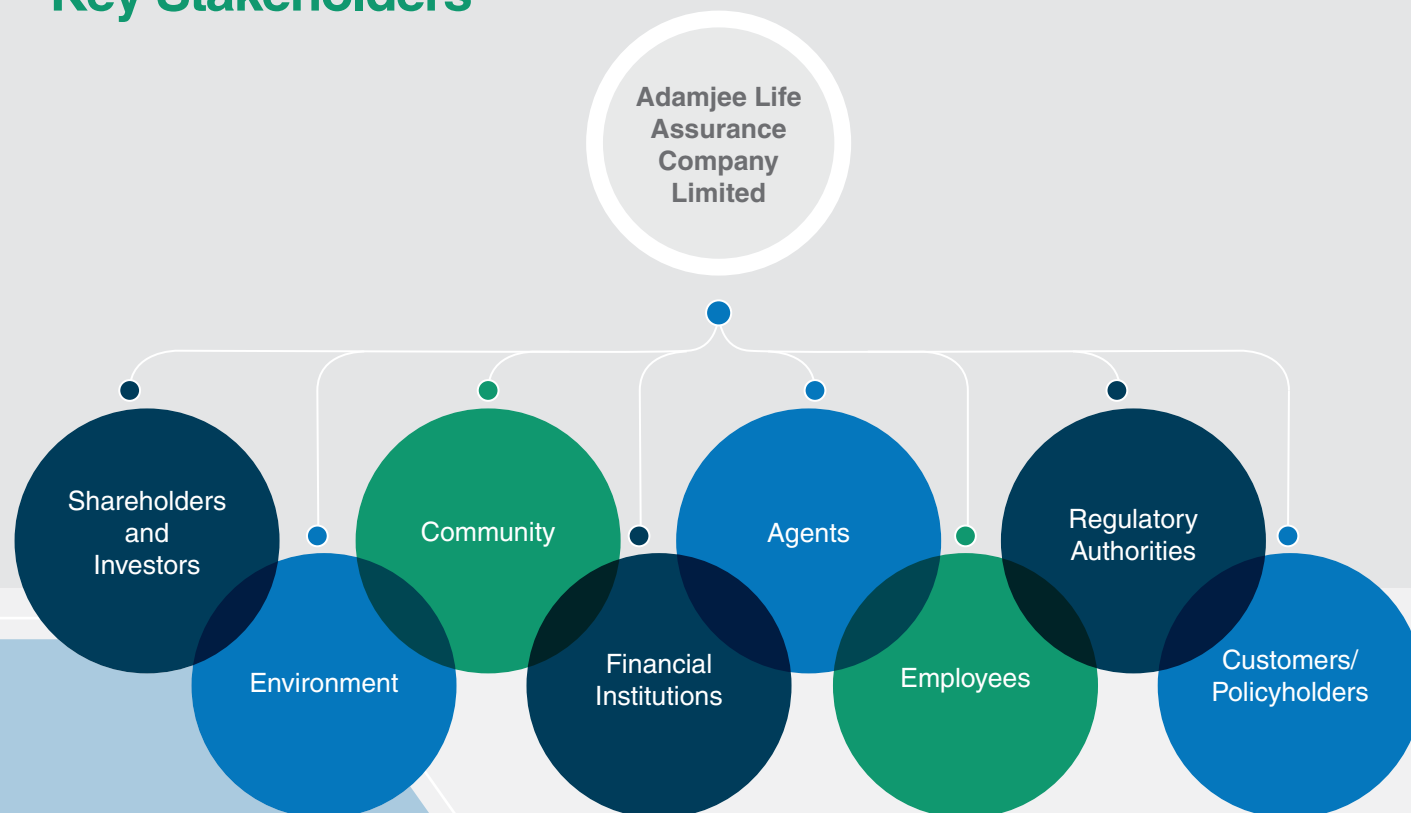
Key Stakeholders

Adamjee Life Assurance Company Limited

Shareholders and Investors

Environment

Community

Financial Institutions

Agents

Employees

Regulatory Authorities

Customers/ Policyholders